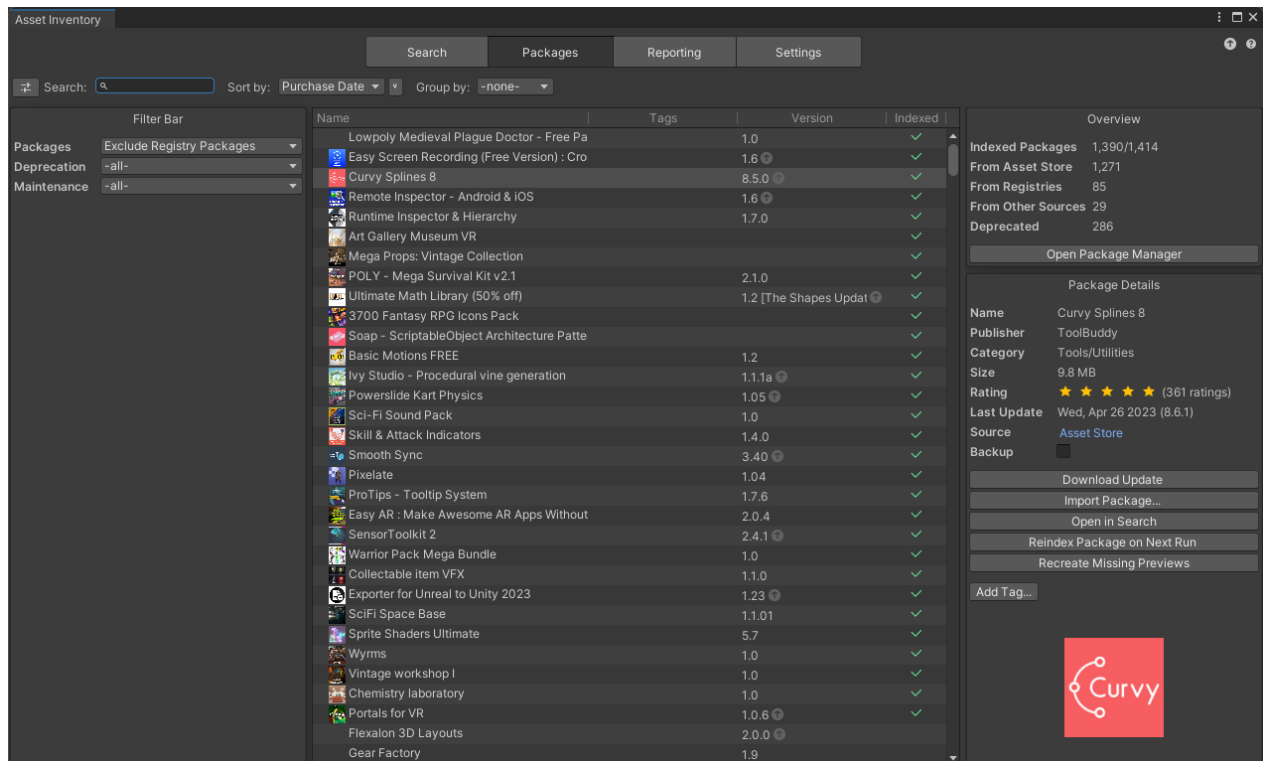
Asset Inventory

Search | Packages | Reporting | Settings

Search: | Sort by: Purchase Date | Group by: -none-

Filter Bar

Packages: Exclude Registry Packages
Deprecation: -all-
Maintenance: -all-

| Name | Tags | Version | Indexed |
|---|---|---|---|
| Lowpoly Medieval Plague Doctor - Free Pa | | 1.0 | ✓ |
| Easy Screen Recording (Free Version) : Cro | | 1.6 | ✓ |
| Curvy Splines 8 | | 8.5.0 | ✓ |
| Remote Inspector - Android & iOS | | 1.6 | ✓ |
| Runtime Inspector & Hierarchy | | 1.7.0 | ✓ |
| Art Gallery Museum VR | | | ✓ |
| Mega Props: Vintage Collection | | | ✓ |
| POLY - Mega Survival Kit v2.1 | | 2.1.0 | ✓ |
| Ultimate Math Library (50% off) | | 1.2 [The Shapes Updat | ✓ |
| 3700 Fantasy RPG Icons Pack | | | ✓ |
| Soap - ScriptableObject Architecture Patte | | | ✓ |
| Basic Motions FREE | | 1.2 | ✓ |
| Ivy Studio - Procedural vine generation | | 1.1.1a | ✓ |
| Powerslide Kart Physics | | 1.05 | ✓ |
| Sci-Fi Sound Pack | | 1.0 | ✓ |
| Skill & Attack Indicators | | 1.4.0 | ✓ |
| Smooth Sync | | 3.40 | ✓ |
| Pixelate | | 1.04 | ✓ |
| ProTips - Tooltip System | | 1.7.6 | ✓ |
| Easy AR : Make Awesome AR Apps Without | | 2.0.4 | ✓ |
| SensorToolkit 2 | | 2.4.1 | ✓ |
| Warrior Pack Mega Bundle | | 1.0 | ✓ |
| Collectable item VFX | | 1.1.0 | ✓ |
| Exporter for Unreal to Unity 2023 | | 1.23 | ✓ |
| SciFi Space Base | | 1.1.01 | ✓ |
| Sprite Shaders Ultimate | | 5.7 | ✓ |
| Wyrms | | 1.0 | ✓ |
| Vintage workshop I | | 1.0 | ✓ |
| Chemistry laboratory | | 1.0 | ✓ |
| Portals for VR | | 1.0.6 | ✓ |
| Flexalon 3D Layouts | | 2.0.0 | |
| Gear Factory | | 1.9 | |

Overview

Indexed Packages 1,390/1,414
From Asset Store 1,271
From Registries 85
From Other Sources 29
Deprecated 286

Open Package Manager

Package Details

Name Curvy Splines 8
Publisher ToolBuddy
Category Tools/Utilities
Size 9.8 MB
Rating ★★★★★ (361 ratings)
Last Update Wed, Apr 26 2023 (8.6.1)
Source Asset Store
Backup

Download Update
Import Package...
Open in Search
Reindex Package on Next Run
Recreate Missing Previews

Add Tag...

Curvy